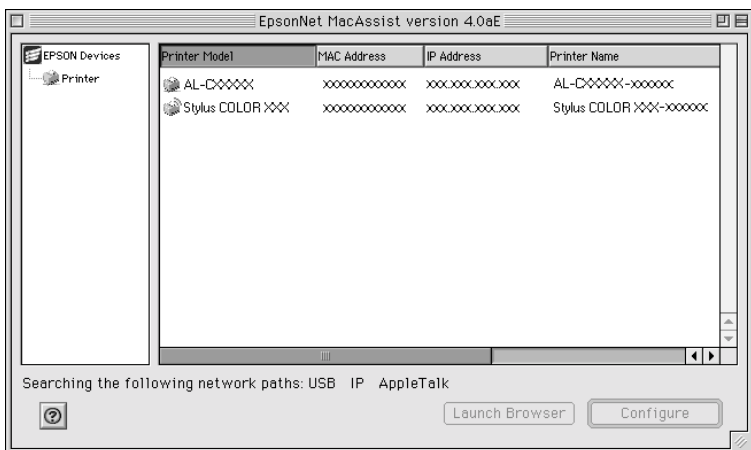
EpsonNet MacAssist version 4.0aE

EPSON Devices
Printer

| Printer Model | MAC Address | IP Address | Printer Name |
|---|---|---|---|
| AL-CXXXXX | XXXXXXXXXXXX | XXX.XXX.XXX.XXX | AL-CXXXXX-XXXXXX |
| Stylus COLOR XXX | XXXXXXXXXXXX | XXX.XXX.XXX.XXX | Stylus COLOR XXX-XXXXXX |

Searching the following network paths: USB IP AppleTalk

?

Launch Browser

Configure